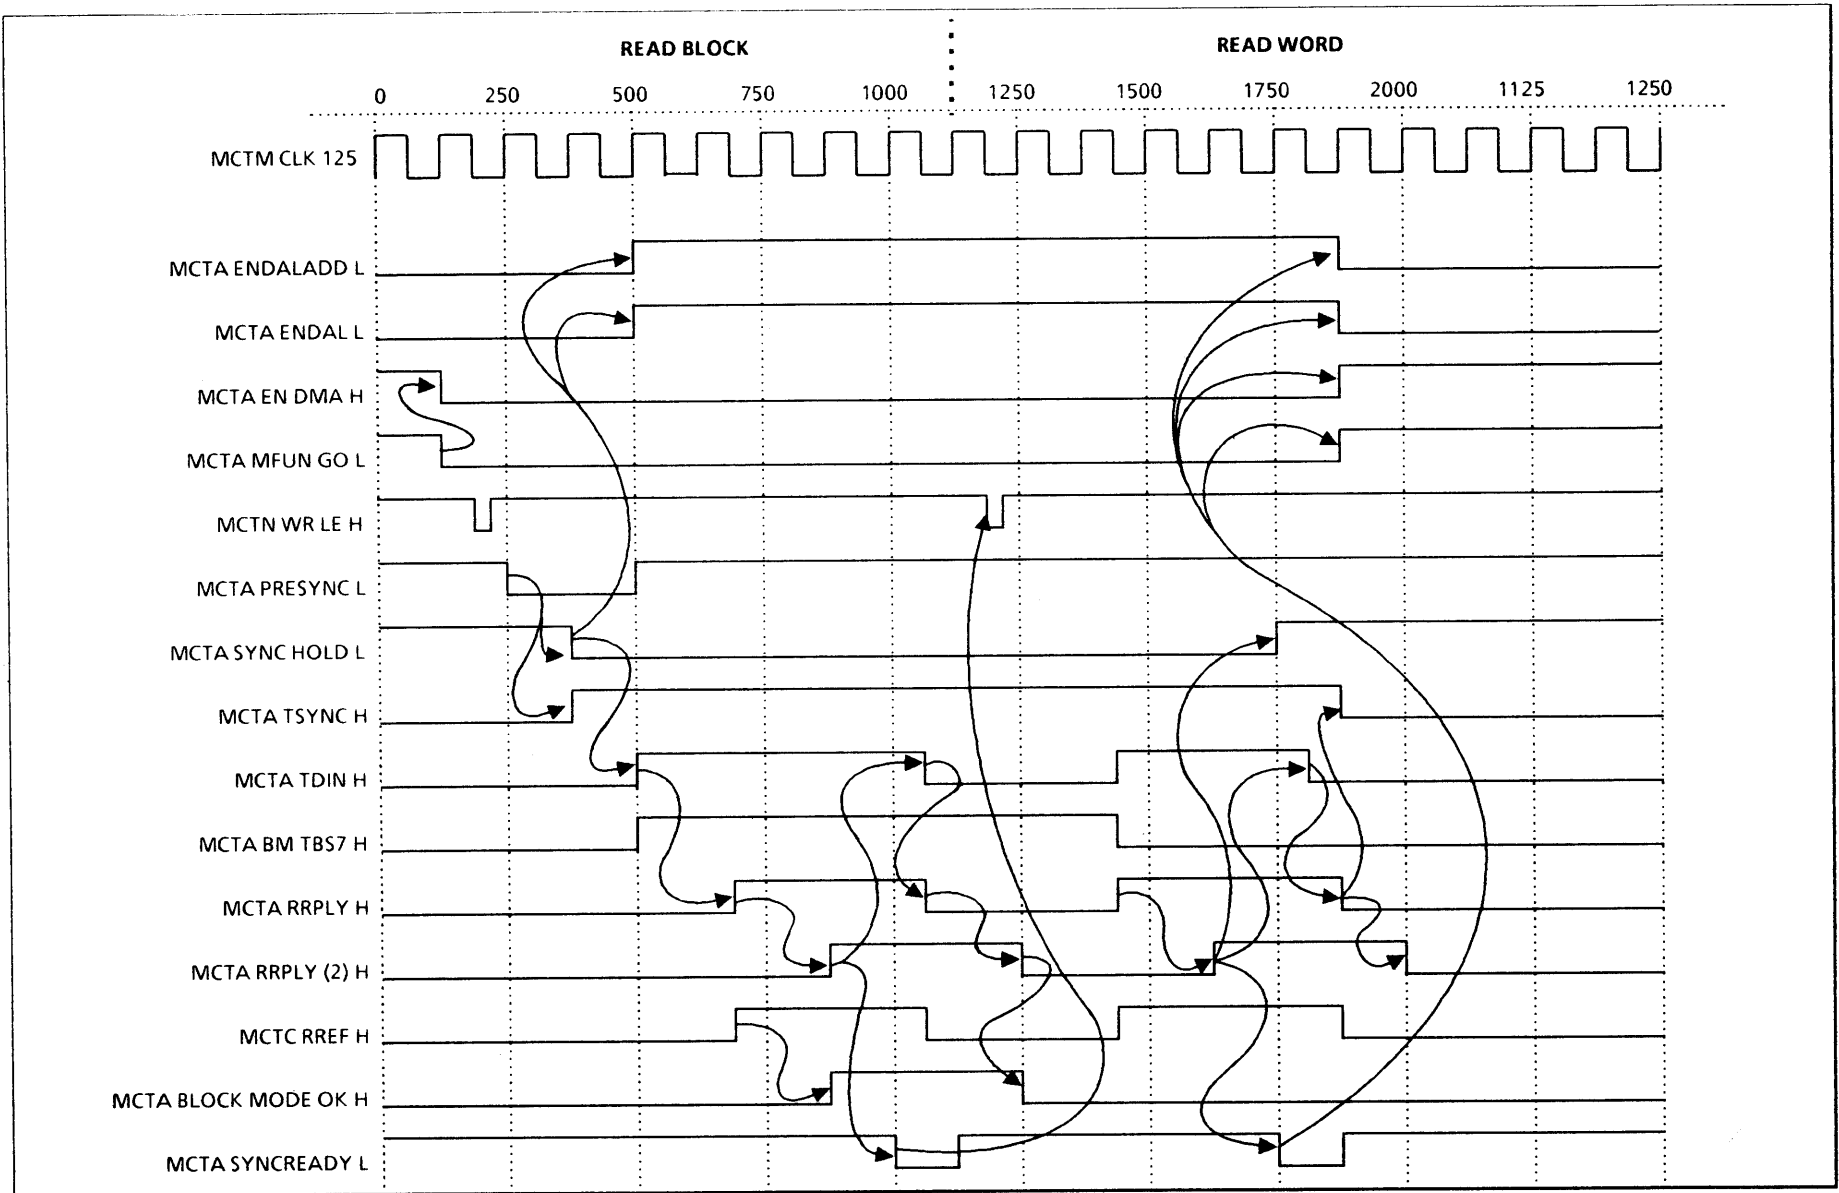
READ BLOCK

READ WORD

0 250 500 750 1000 1250 1500 1750 2000 1125 1250

MCTM CLK 125

MCTA ENDALADD L

MCTA ENDAL L

MCTA EN DMA H

MCTA MFUN GO L

MCTN WR LE H

MCTA PRESYNC L

MCTA SYNC HOLD L

MCTA TSYNC H

MCTA TDIN H

MCTA BM TBS7 H

MCTA RRPLY H

MCTA RRPLY (2) H

MCTC RREF H

MCTA BLOCK MODE OK H

MCTA SYNCREADY L